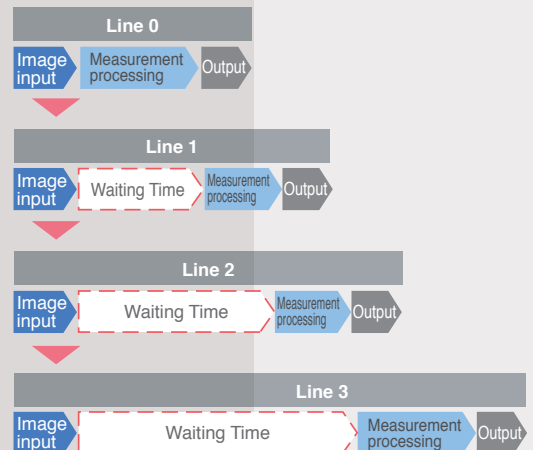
Line 0

Image input
Measurement processing
Output

Line 1

Image input
Waiting Time
Measurement processing
Output

Line 2

Image input
Waiting Time
Measurement processing
Output

Line 3

Image input
Waiting Time
Measurement processing
Output